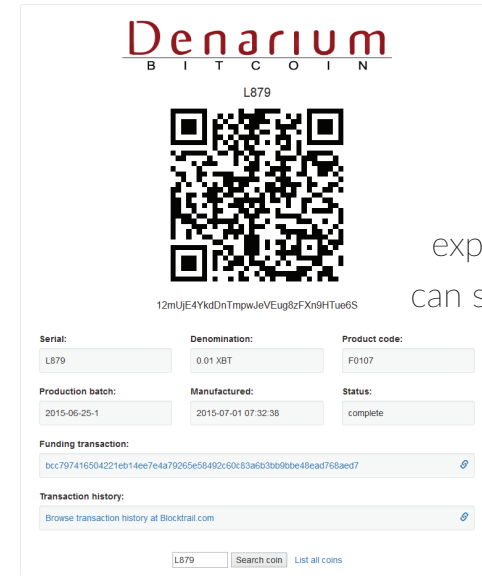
Denarium
B I T C O I N

L879

12mUjE4YkdDnTmpwJeVEug8zFXn9HTue6S

exp
can s

| Serial: | Denomination: | Product code: |
|---|---|---|
| L879 | 0.01 XBT | F0107 |
| Production batch: | Manufactured: | Status: |
| 2015-06-25-1 | 2015-07-01 07:32:38 | complete |

Funding transaction:

bcc797416504221eb14ee7e4a79265e58492c60c83a6b3bb9bbe48ead768aed7

Transaction history:

Browse transaction history at Blocktrail.com

L879 Search coin List all coins